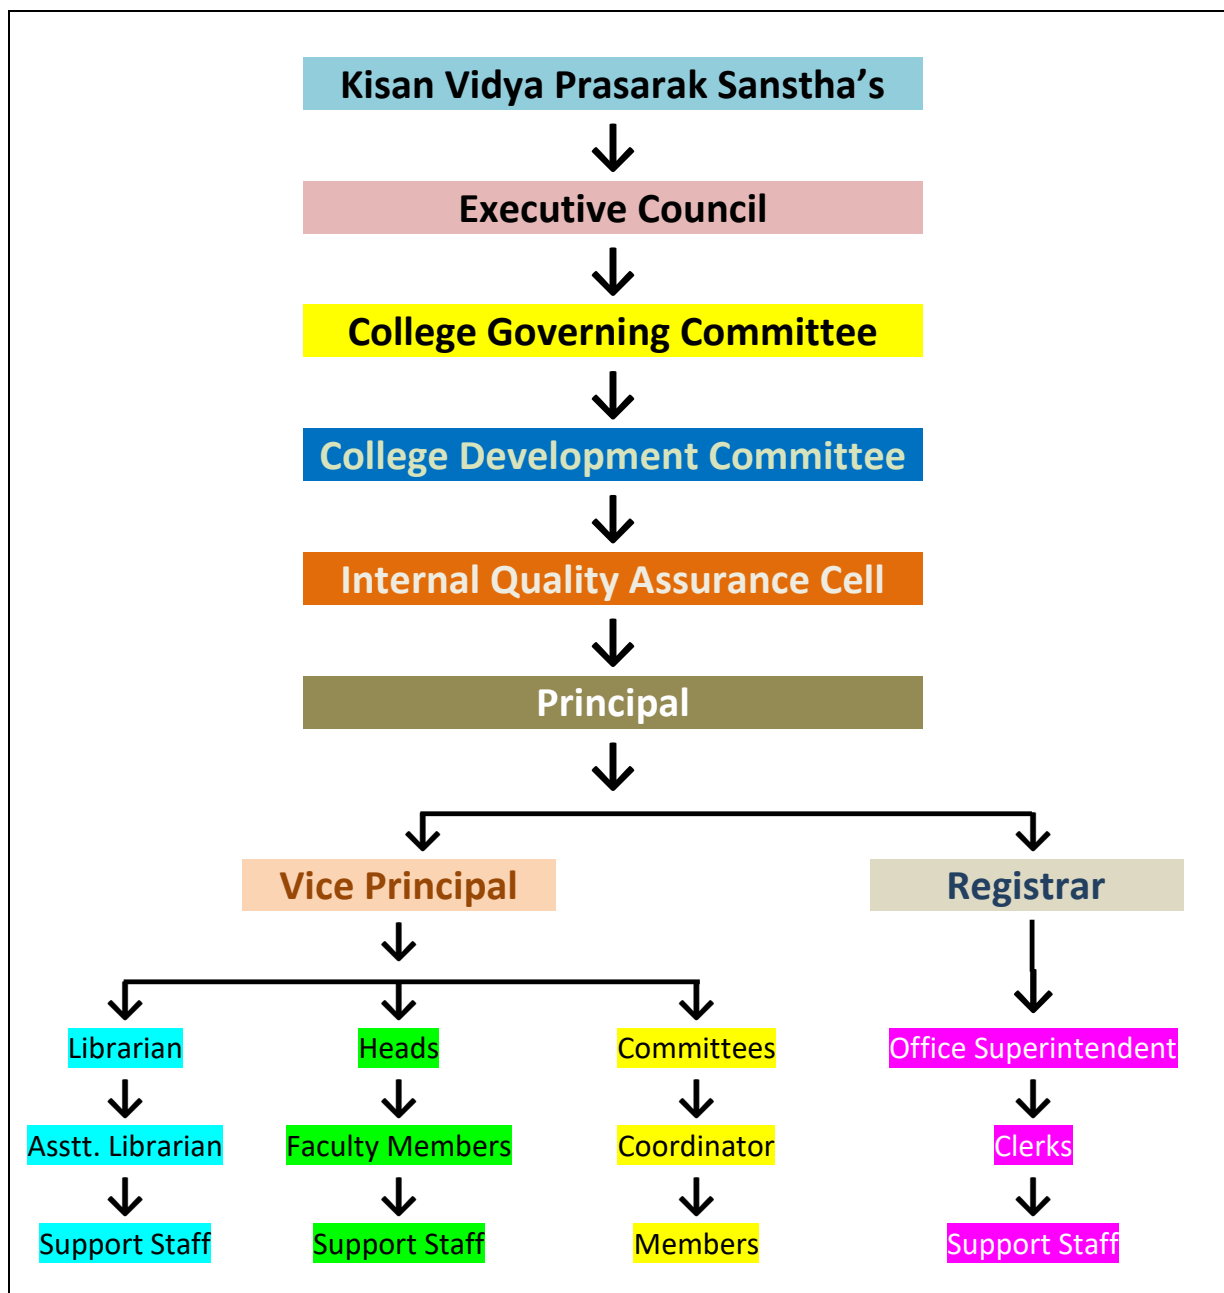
Kisan Vidya Prasarak Sanstha’s

Executive Council

College Governing Committee

College Development Committee

Internal Quality Assurance Cell

Principal

Vice Principal

Registrar

Librarian

Asstt. Librarian

Support Staff

Heads

Faculty Members

Support Staff

Committees

Coordinator

Members

Office Superintendent

Clerks

Support Staff